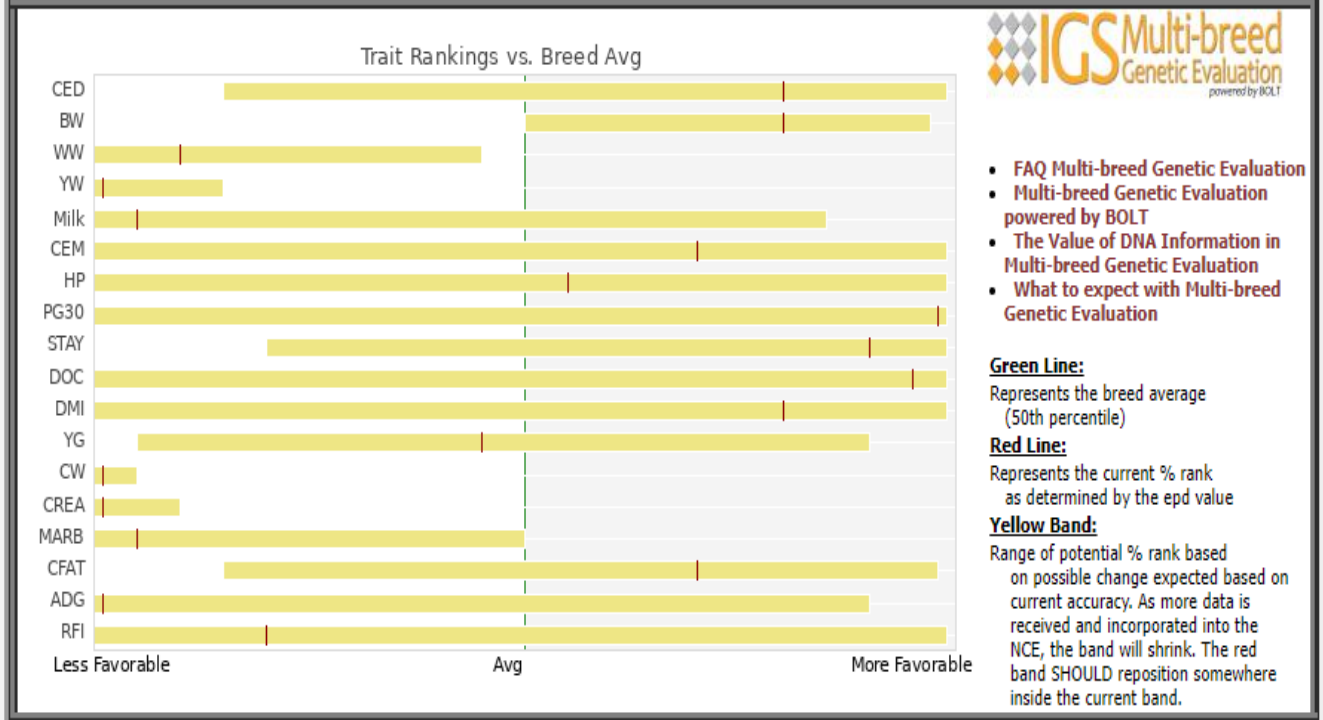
Trait Rankings vs. Breed Avg

CED
BW
WW
YW
Milk
CEM
HP
PG30
STAY
DOC
DMI
YG
CW
CREA
MARB
CFAT
ADG
RFI

Less Favorable
Avg
More Favorable

IGS Multi-breed Genetic Evaluation
powered by BOLT

- FAQ Multi-breed Genetic Evaluation
- Multi-breed Genetic Evaluation powered by BOLT
- The Value of DNA Information in Multi-breed Genetic Evaluation
- What to expect with Multi-breed Genetic Evaluation

Green Line:
Represents the breed average (50th percentile)

Red Line:
Represents the current % rank as determined by the epd value

Yellow Band:
Range of potential % rank based on possible change expected based on current accuracy. As more data is received and incorporated into the NCE, the band will shrink. The red band SHOULD reposition somewhere inside the current band.